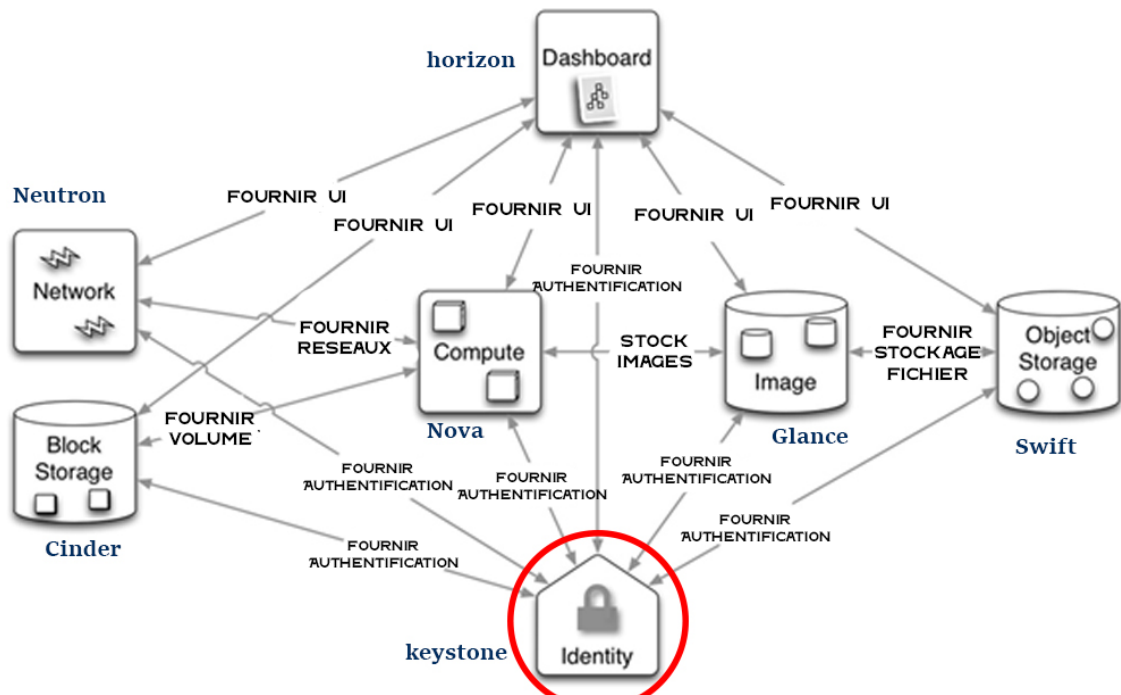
horizon

Dashboard

Neutron

Network

FOURNIR UI

FOURNIR UI

FOURNIR UI

FOURNIR UI

FOURNIR UI

FOURNIR AUTHENTIFICATION

FOURNIR RESEAUX

Compute

STOCK IMAGES

Image

FOURNIR STOCKAGE FICHIER

Object Storage

FOURNIR VOLUME

Block Storage

Nova

Glance

Swift

FOURNIR AUTHENTIFICATION

FOURNIR AUTHENTIFICATION

FOURNIR AUTHENTIFICATION

FOURNIR AUTHENTIFICATION

Cinder

FOURNIR AUTHENTIFICATION

keystone

Identity